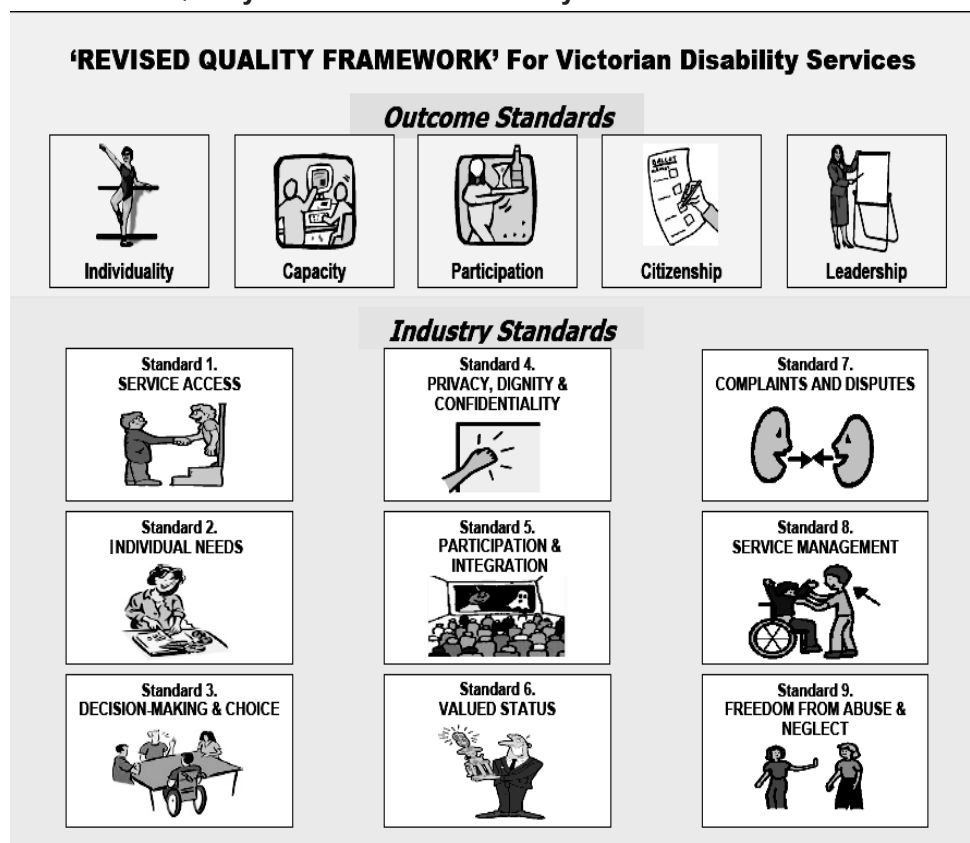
'REVISED QUALITY FRAMEWORK' For Victorian Disability Services

Outcome Standards

Individuality

Capacity

Participation

Citizenship

Leadership

Industry Standards

Standard 1.
SERVICE ACCESS

Standard 4.
PRIVACY, DIGNITY & CONFIDENTIALITY

Standard 7.
COMPLAINTS AND DISPUTES

Standard 2.
INDIVIDUAL NEEDS

Standard 5.
PARTICIPATION & INTEGRATION

Standard 8.
SERVICE MANAGEMENT

Standard 3.
DECISION-MAKING & CHOICE

Standard 6.
VALUED STATUS

Standard 9.
FREEDOM FROM ABUSE & NEGLECT